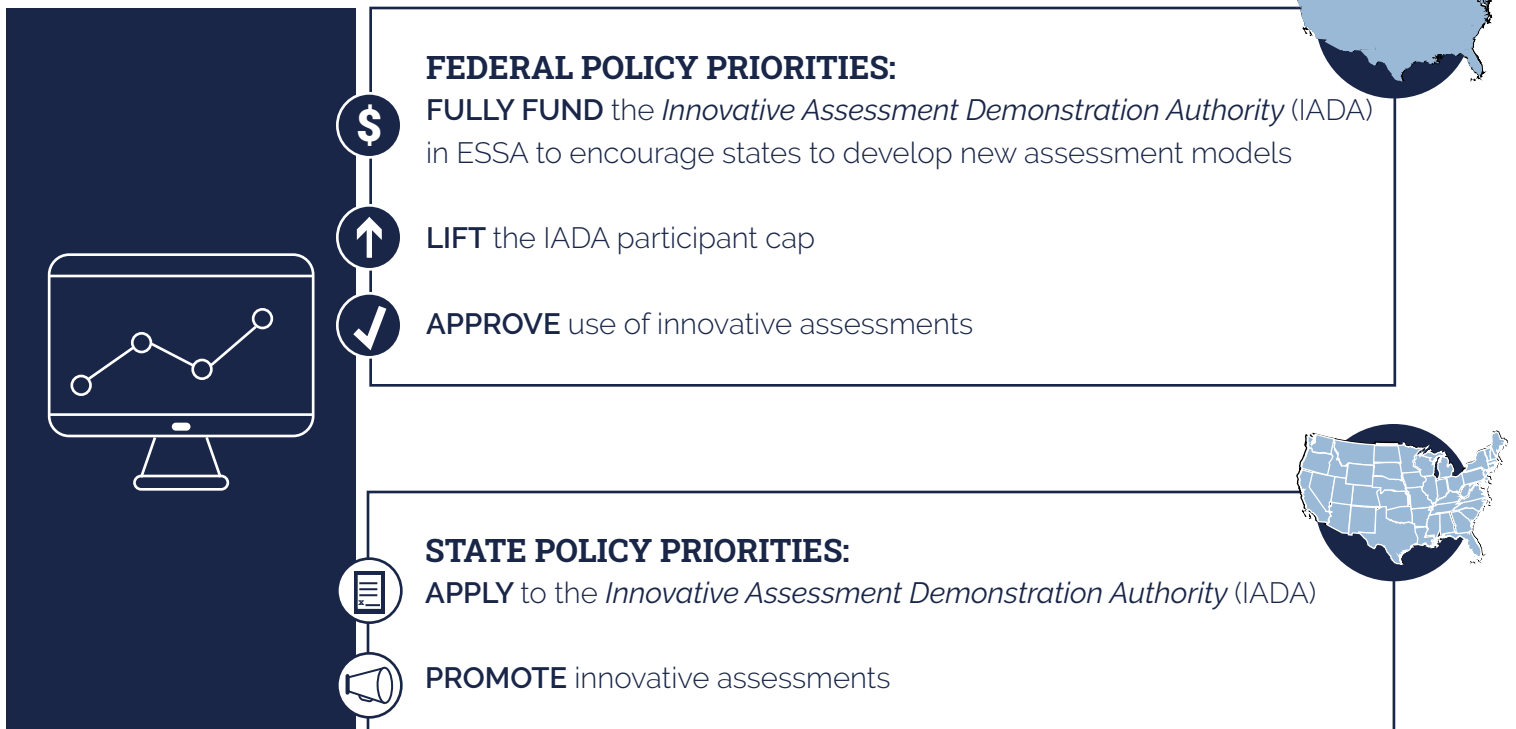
FEDERAL POLICY PRIORITIES:

$

FULLY FUND the *Innovative Assessment Demonstration Authority* (IADA) in ESSA to encourage states to develop new assessment models

LIFT the IADA participant cap

APPROVE use of innovative assessments

STATE POLICY PRIORITIES:

APPLY to the *Innovative Assessment Demonstration Authority* (IADA)

PROMOTE innovative assessments